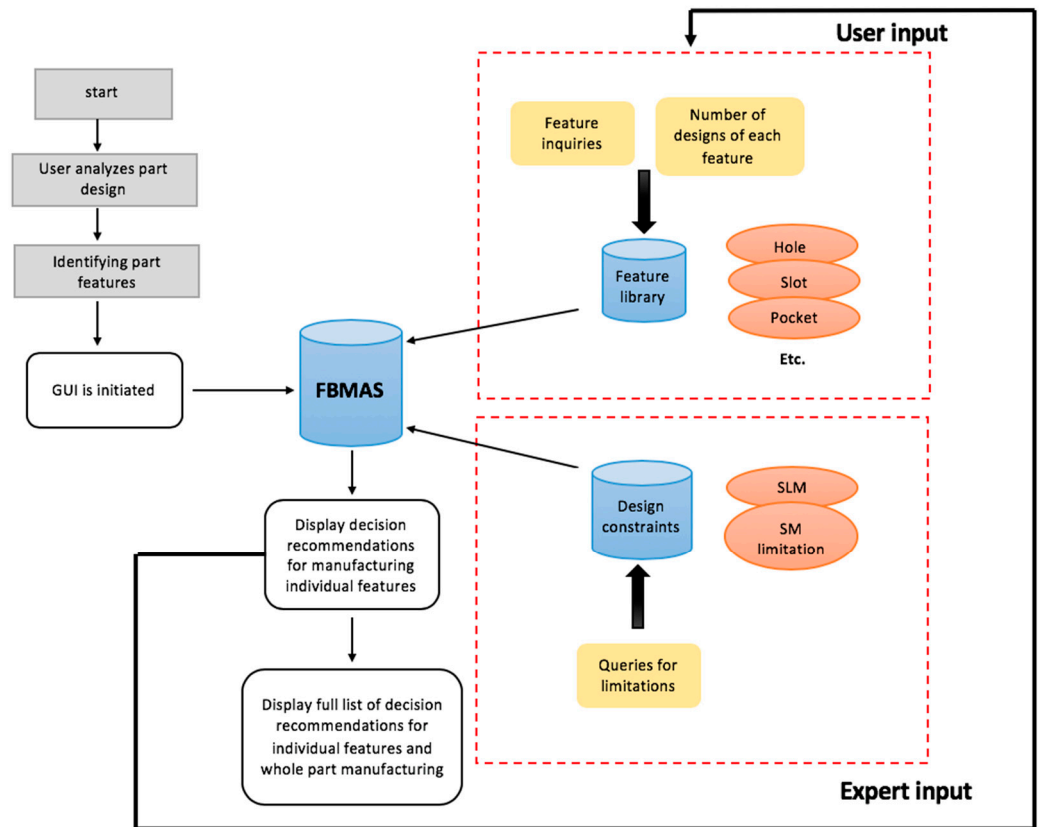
User input

start

User analyzes part design

Identifying part features

GUI is initiated

FBMAS

Display decision recommendations for manufacturing individual features

Display full list of decision recommendations for individual features and whole part manufacturing

Feature inquiries

Number of designs of each feature

Feature library

Hole

Slot

Pocket

Etc.

Design constraints

SLM

SM limitation

Queries for limitations

Expert input